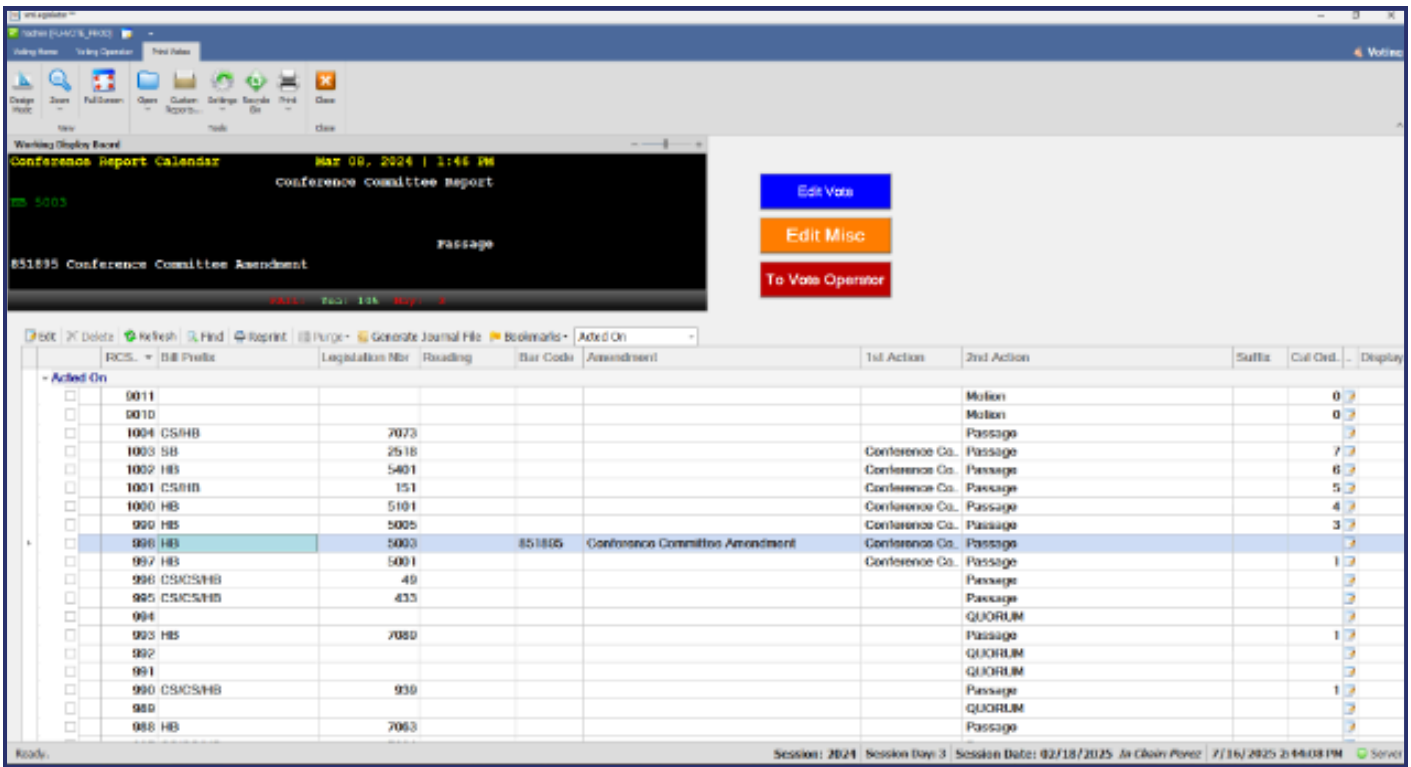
Voting Home | Voting Operator | Third Rotes

Voting

Design Mode | Zoom | Full Screen | Open | Custom Reports | Settings | Recycle Bin | Print | Close

View | Tools | Close

Working Display Board

Conference Report Calendar Mar 08, 2024 | 1:46 PM

Conference Committee Report

HB 5003

Passage

851895 Conference Committee Amendment

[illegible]

Edit Vote

Edit Misc

To Vote Operator

Edit | Delete | Refresh | Find | Reprint | Purge | Generate Journal File | Bookmarks | Acted On

| RCS. | Bill Prefix | Legislation Nbr | Reading | Bar Code | Amendment | 1st Action | 2nd Action | Suffix | Cal Ord. | Display |
|---|---|---|---|---|---|---|---|---|---|---|
| Acted On | | | | | | | | | | |
| 9011 | | | | | | | Motion | | 0 | |
| 9010 | | | | | | | Motion | | 0 | |
| 1004 | CS/HB | 7073 | | | | | Passage | | | |
| 1003 | SB | 2518 | | | | Conference Co. | Passage | | 7 | |
| 1002 | HB | 5401 | | | | Conference Co. | Passage | | 6 | |
| 1001 | CS/HB | 151 | | | | Conference Co. | Passage | | 5 | |
| 1000 | HB | 5101 | | | | Conference Co. | Passage | | 4 | |
| 999 | HB | 5005 | | | | Conference Co. | Passage | | 3 | |
| 998 | HB | 5003 | | 851895 | Conference Committee Amendment | Conference Co. | Passage | | | |
| 997 | HB | 5001 | | | | Conference Co. | Passage | | 1 | |
| 996 | CS/CS/HB | 49 | | | | | Passage | | | |
| 995 | CS/CS/HB | 433 | | | | | Passage | | | |
| 994 | | | | | | | QUORUM | | | |
| 993 | HB | 7089 | | | | | Passage | | 1 | |
| 992 | | | | | | | QUORUM | | | |
| 991 | | | | | | | QUORUM | | | |
| 990 | CS/CS/HB | 939 | | | | | Passage | | 1 | |
| 989 | | | | | | | QUORUM | | | |
| 988 | HB | 7063 | | | | | Passage | | | |

Ready.

Session: 2024 | Session Day: 3 | Session Date: 02/18/2025 | In Chair: Perez | 7/16/2025 2:44:08 PM | Server